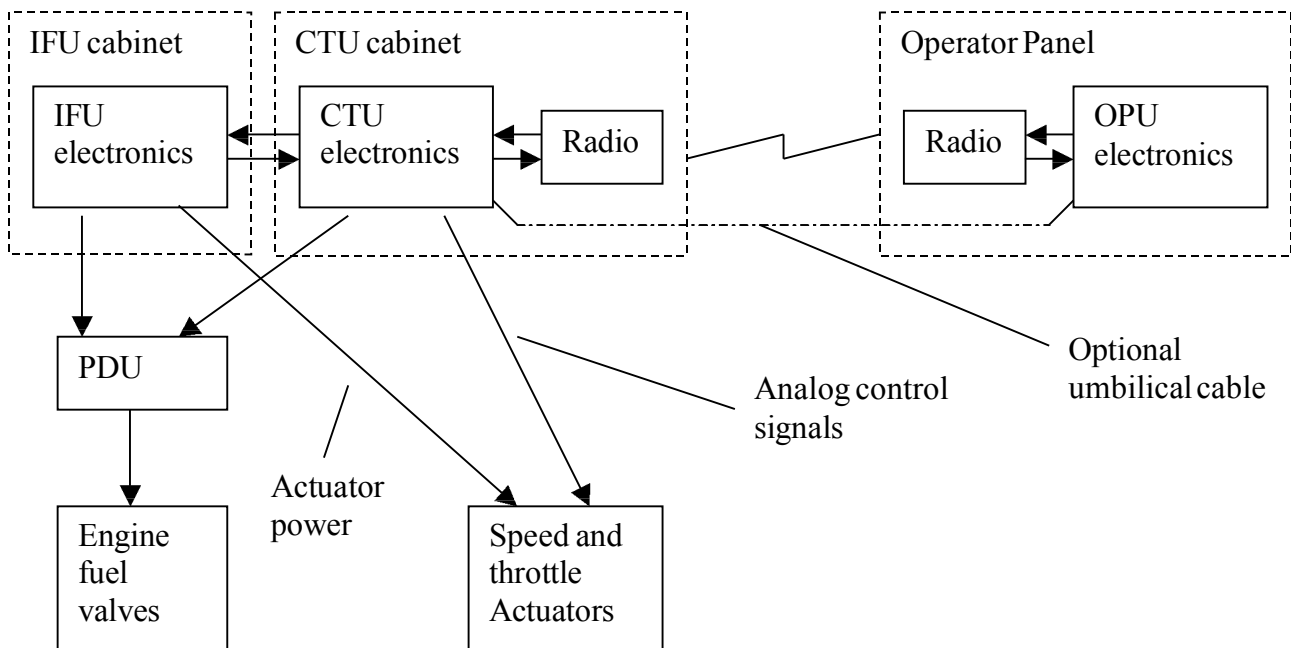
IFU cabinet

IFU electronics

CTU cabinet

CTU electronics

Radio

Operator Panel

Radio

OPU electronics

PDU

Optional umbilical cable

Analog control signals

Actuator power

Engine fuel valves

Speed and throttle Actuators